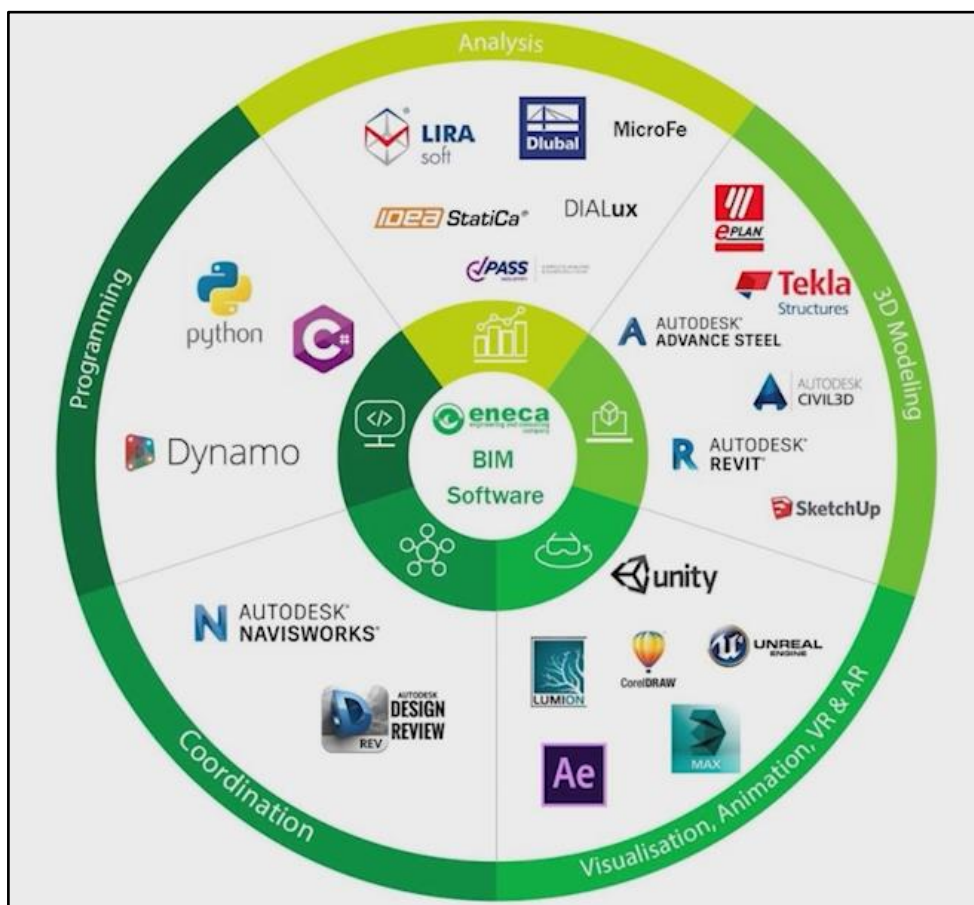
Analysis

LIRA soft

Dlubal

MicroFe

IDEA StatiCa®

DIALux

PASS

ePLAN

Tekla Structures

3D Modeling

AUTODESK® ADVANCE STEEL

AUTODESK CIVIL3D

AUTODESK® REVIT®

SketchUp

Programming

python

Dynamo

eneca

BIM Software

unity

AUTODESK® NAVISWORKS®

AUTODESK DESIGN REVIEW

REV

LUMION

CorelDRAW

UNREAL ENGINE

MAX

Ae

Coordination

Visualisation, Animation, VR & AR